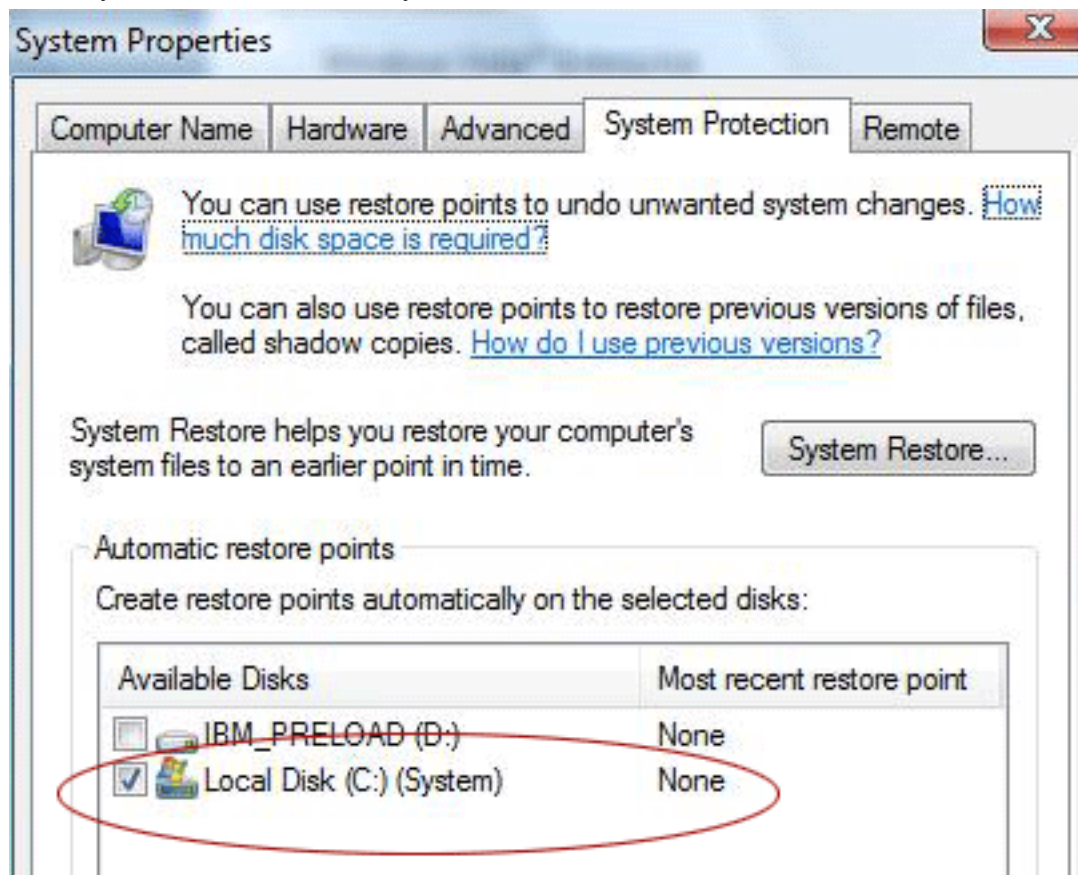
System Properties

Computer Name | Hardware | Advanced | System Protection | Remote

You can use restore points to undo unwanted system changes. How much disk space is required?

You can also use restore points to restore previous versions of files, called shadow copies. How do I use previous versions?

System Restore helps you restore your computer's system files to an earlier point in time.

System Restore...

Automatic restore points

Create restore points automatically on the selected disks:

| Available Disks | Most recent restore point |
|---|---|
| IBM_PRELOAD (D:) | None |
| Local Disk (C:) (System) | None |